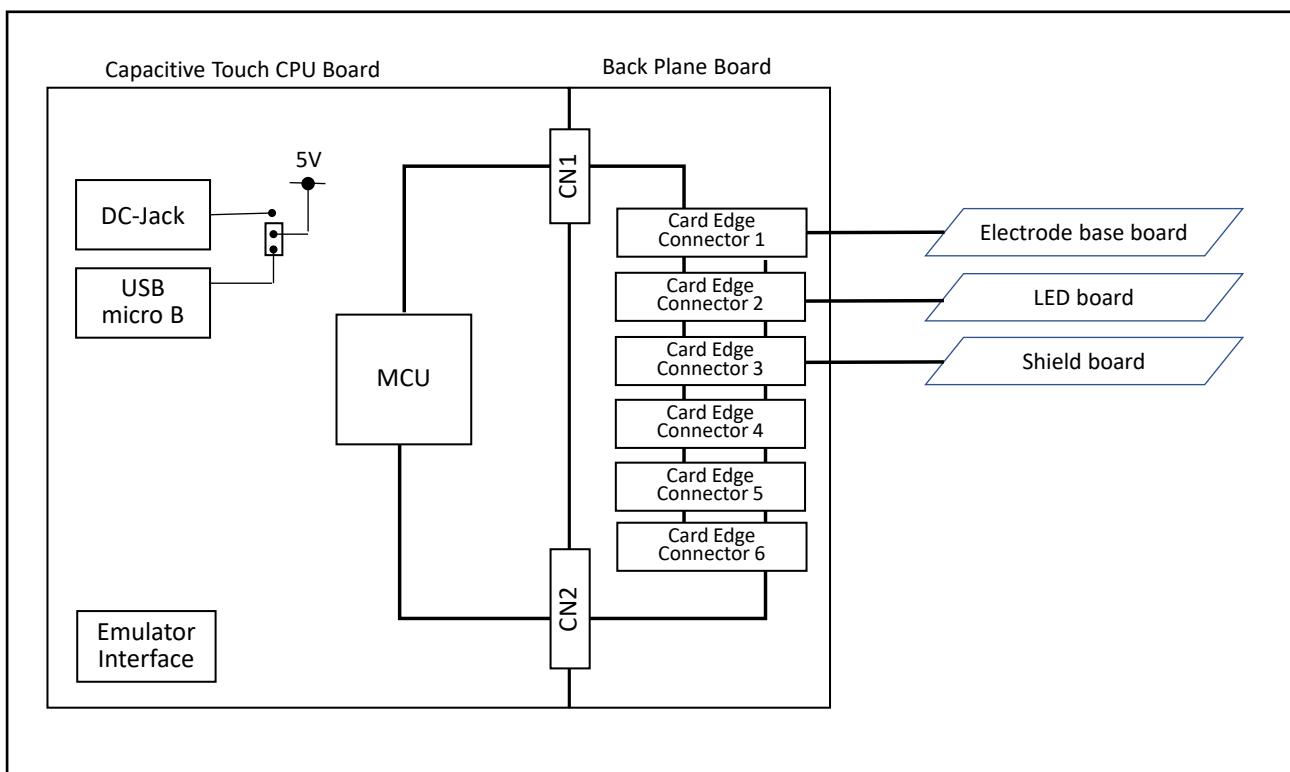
Capacitive Touch CPU Board

Back Plane Board

5V

DC-Jack

USB micro B

CN1

MCU

Card Edge Connector 1

Card Edge Connector 2

Card Edge Connector 3

Card Edge Connector 4

Card Edge Connector 5

Card Edge Connector 6

Electrode base board

LED board

Shield board

CN2

Emulator Interface